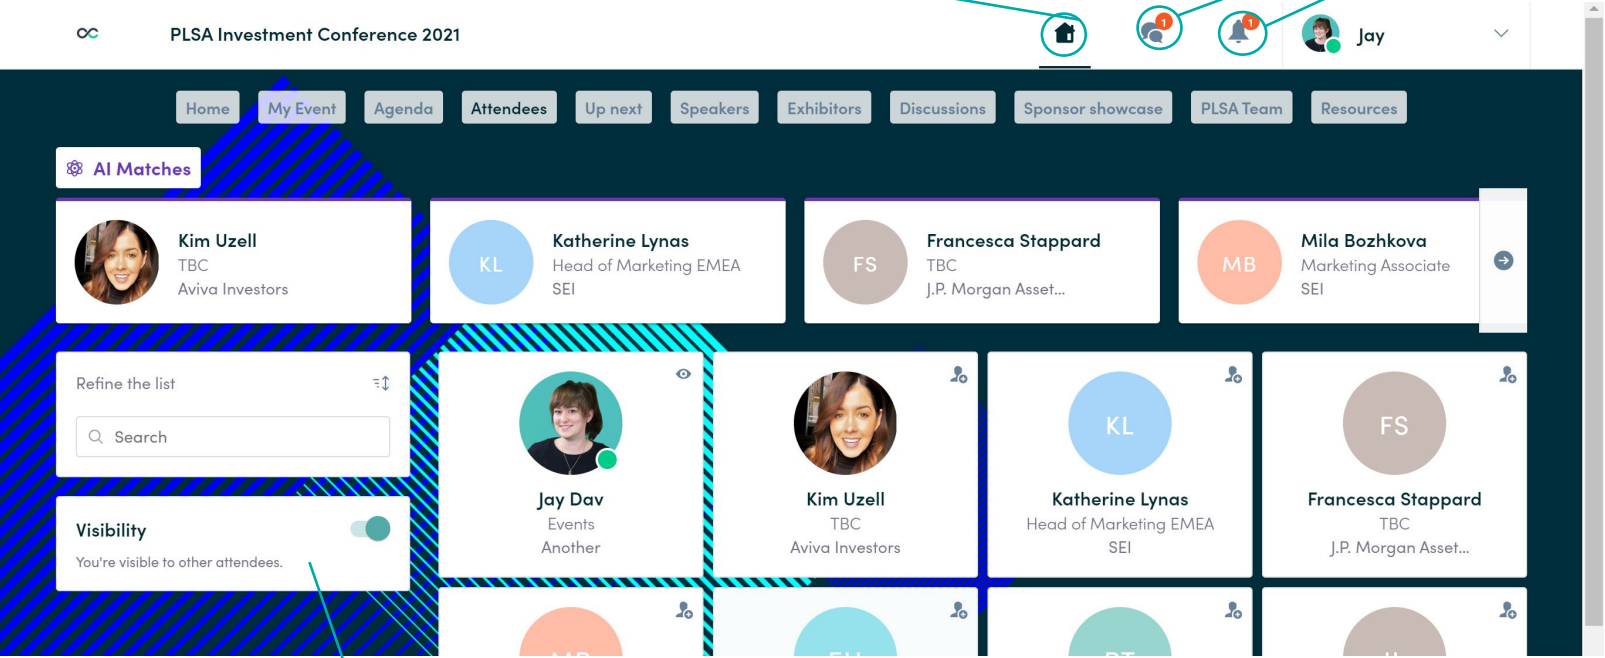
PLSA Investment Conference 2021

1

1

Jay

Home My Event Agenda Attendees Up next Speakers Exhibitors Discussions Sponsor showcase PLSA Team Resources

AI Matches

Kim Uzell
TBC
Aviva Investors

KL
Katherine Lynas
Head of Marketing EMEA
SEI

FS
Francesca Stappard
TBC
J.P. Morgan Asset...

MB
Mila Bozhkova
Marketing Associate
SEI

Refine the list

Search

Visibility
You're visible to other attendees.

Jay Dav
Events
Another

Kim Uzell
TBC
Aviva Investors

KL
Katherine Lynas
Head of Marketing EMEA
SEI

FS
Francesca Stappard
TBC
J.P. Morgan Asset...